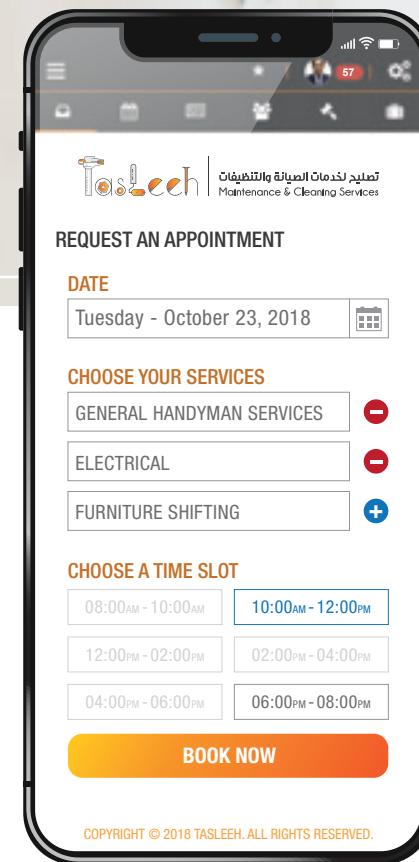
57

TasLeeh تصليح لخدمات الصيانة والتنظيفات Maintenance & Cleaning Services

REQUEST AN APPOINTMENT

DATE

Tuesday - October 23, 2018

CHOOSE YOUR SERVICES

GENERAL HANDYMAN SERVICES

ELECTRICAL

FURNITURE SHIFTING

CHOOSE A TIME SLOT

| | |
|---|---|
| 08:00AM - 10:00AM | 10:00AM - 12:00PM |
| 12:00PM - 02:00PM | 02:00PM - 04:00PM |
| 04:00PM - 06:00PM | 06:00PM - 08:00PM |

BOOK NOW

COPYRIGHT © 2018 TASLEEH. ALL RIGHTS RESERVED.